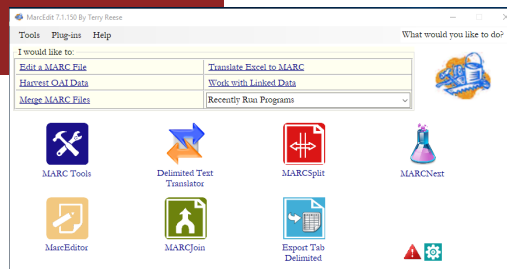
MarcEdit 7.1.150 By Terry Reese

Tools Plug-ins Help

What would you like to do?

I would like to:

| | |
|---|---|
| Edit a MARC File | Translate Excel to MARC |
| Harvest OAI Data | Work with Linked Data |
| Merge MARC Files | Recently Run Programs |

MARC Tools

Delimited Text Translator

MARCSplit

MARCNext

MarcEditor

MARCJoin

Export Tab Delimited